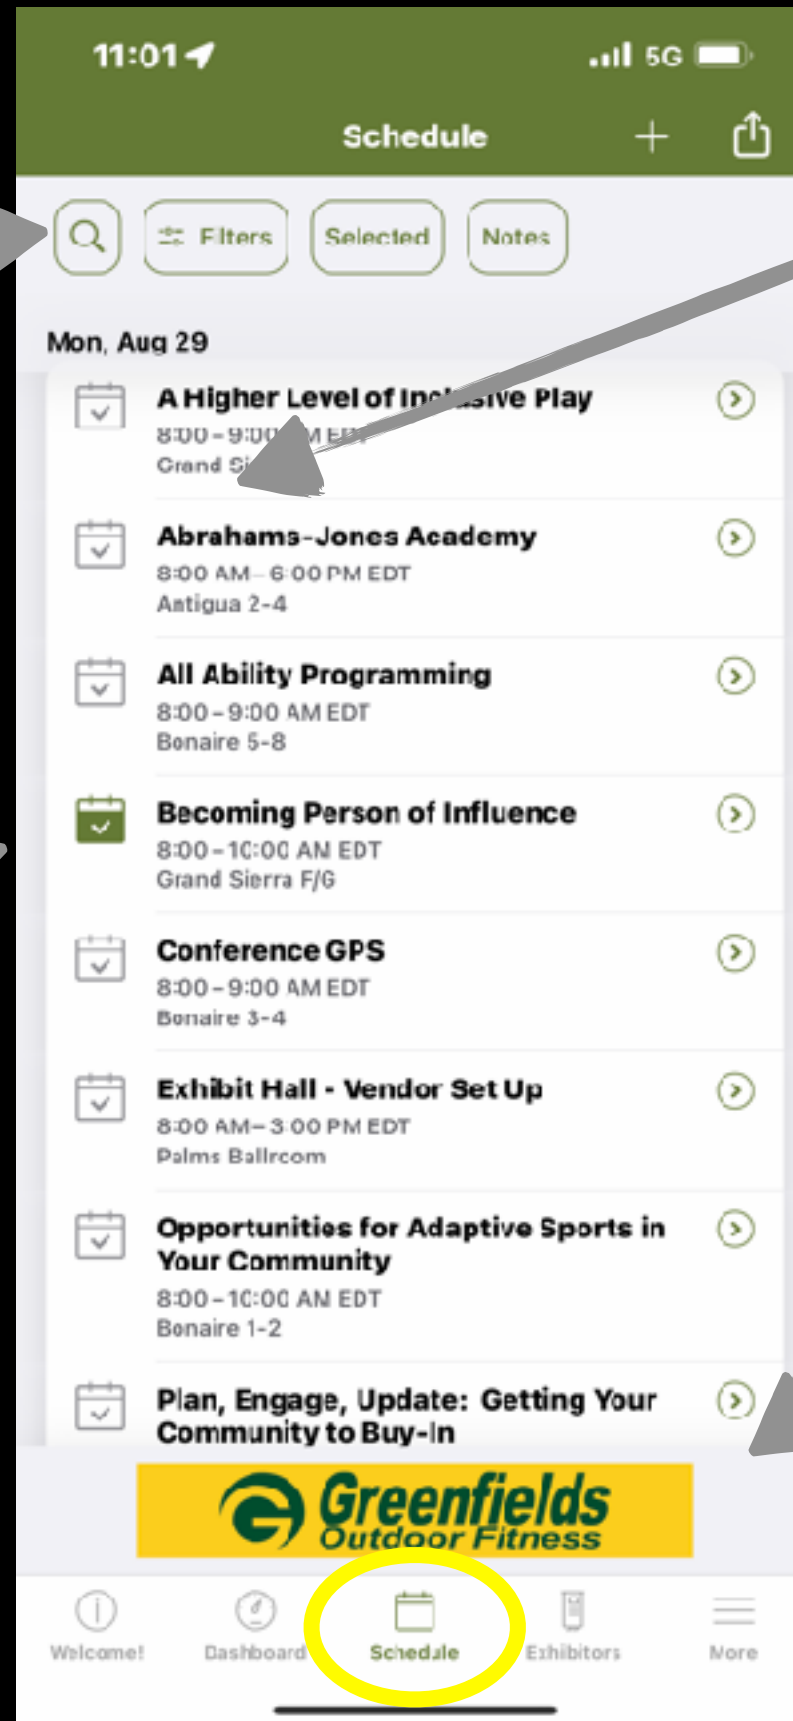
11:01

5G

Schedule

Filters

Selected

Notes

Mon, Aug 29

A Higher Level of Inc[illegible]sive Play
8:00 – 9:00 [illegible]M E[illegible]
Grand Si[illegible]

Abrahams-Jones Academy
8:00 AM – 6:00 PM EDT
Antigua 2-4

All Ability Programming
8:00 – 9:00 AM EDT
Bonaire 5-8

Becoming Person of Influence
8:00 – 10:00 AM EDT
Grand Sierra F/G

Conference GPS
8:00 – 9:00 AM EDT
Bonaire 3-4

Exhibit Hall - Vendor Set Up
8:00 AM – 3:00 PM EDT
Palms Ballroom

Opportunities for Adaptive Sports in Your Community
8:00 – 10:00 AM EDT
Bonaire 1-2

Plan, Engage, Update: Getting Your Community to Buy-In

Greenfields
Outdoor Fitness

Welcome!

Dashboard

Schedule

Exhibitors

More